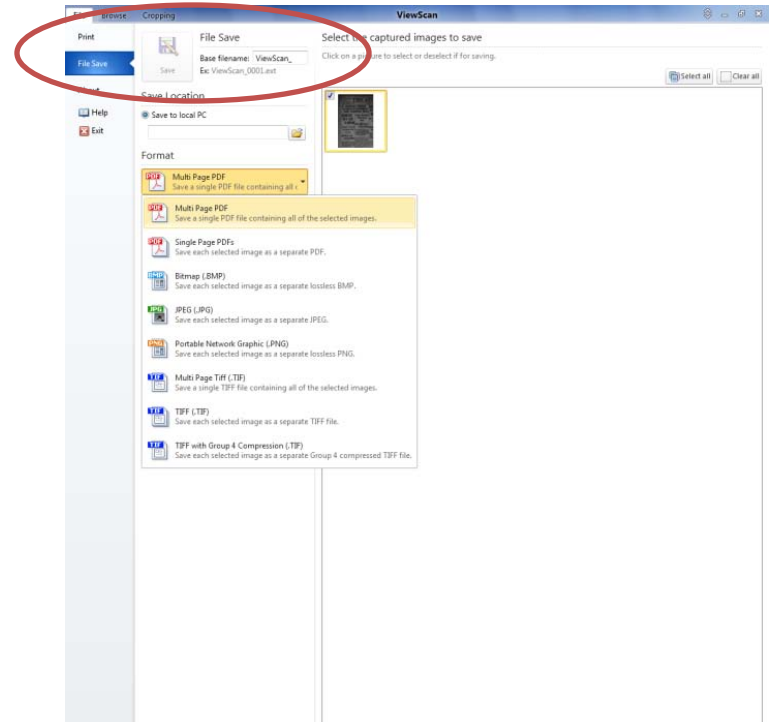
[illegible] Browse Cropping

ViewScan

Print

File Save

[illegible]

Help

Exit

File Save

Save

Base filename: ViewScan_

Ex: ViewScan_0001.ext

Save Location

Save to local PC

Format

Multi Page PDF
Save a single PDF file containing all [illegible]

Multi Page PDF
Save a single PDF file containing all of the selected images.

Single Page PDFs
Save each selected image as a separate PDF.

Bitmap (.BMP)
Save each selected image as a separate lossless BMP.

JPEG (.JPG)
Save each selected image as a separate JPEG.

Portable Network Graphic (.PNG)
Save each selected image as a separate lossless PNG.

Multi Page Tiff (.TIF)
Save a single TIFF file containing all of the selected images.

TIFF (.TIF)
Save each selected image as a separate TIFF file.

TIFF with Group 4 Compression (.TIF)
Save each selected image as a separate Group 4 compressed TIFF file.

Select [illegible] captured images to save

Click on a pic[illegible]ure to select or deselect if for saving.

Select all

Clear all